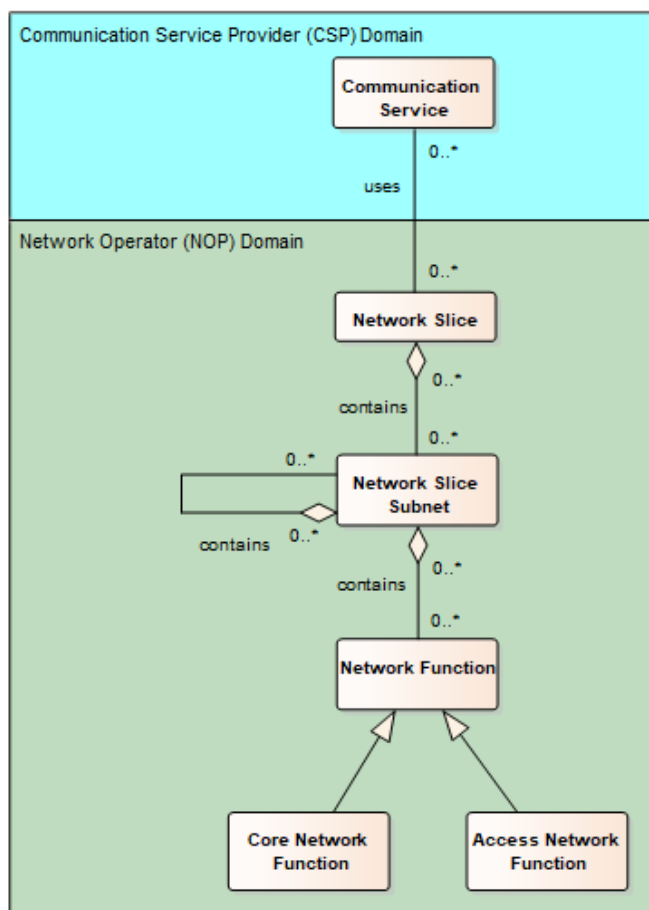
Communication Service Provider (CSP) Domain

Communication Service

0..*

uses

Network Operator (NOP) Domain

0..*

Network Slice

0..*

contains

0..*

0..*

Network Slice Subnet

contains

0..*

0..*

contains

0..*

Network Function

Core Network Function

Access Network Function